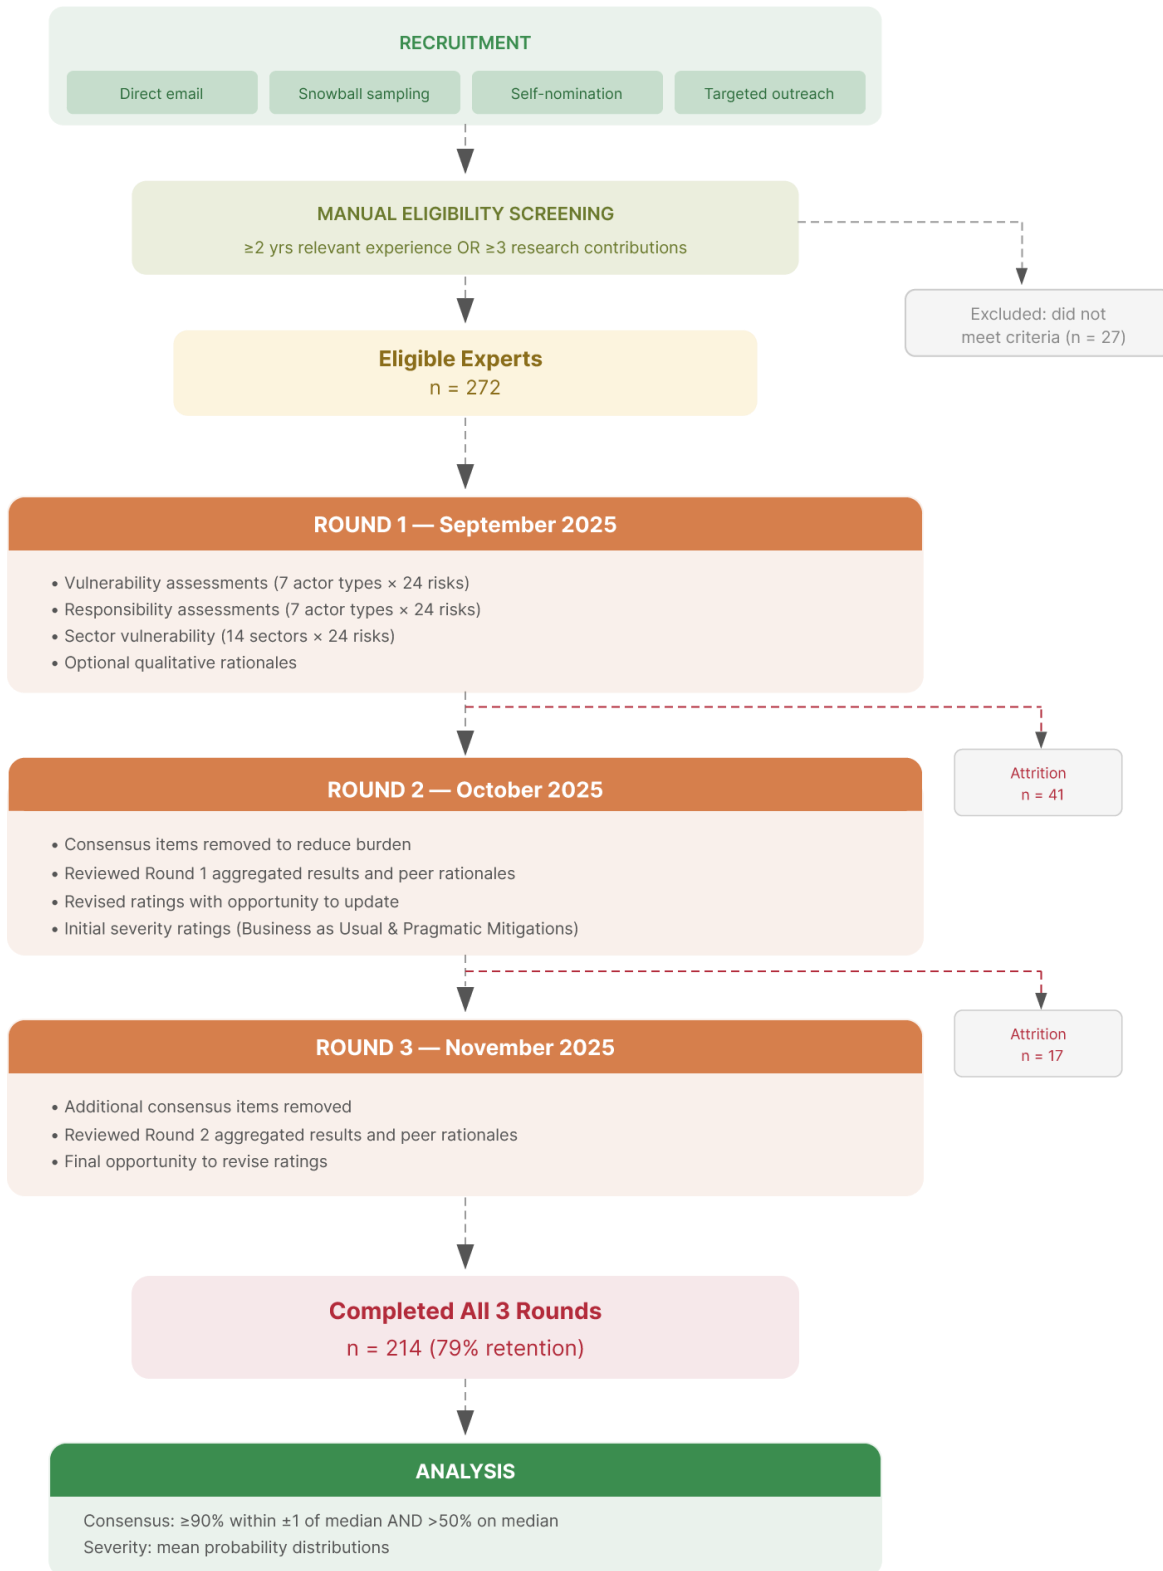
RECRUITMENT

Direct email

Snowball sampling

Self-nomination

Targeted outreach

MANUAL ELIGIBILITY SCREENING

≥2 yrs relevant experience OR ≥3 research contributions

Excluded: did not meet criteria (n = 27)

Eligible Experts

n = 272

ROUND 1 — September 2025

• Vulnerability assessments (7 actor types × 24 risks)
• Responsibility assessments (7 actor types × 24 risks)
• Sector vulnerability (14 sectors × 24 risks)
• Optional qualitative rationales

Attrition
n = 41

ROUND 2 — October 2025

• Consensus items removed to reduce burden
• Reviewed Round 1 aggregated results and peer rationales
• Revised ratings with opportunity to update
• Initial severity ratings (Business as Usual & Pragmatic Mitigations)

Attrition
n = 17

ROUND 3 — November 2025

• Additional consensus items removed
• Reviewed Round 2 aggregated results and peer rationales
• Final opportunity to revise ratings

Completed All 3 Rounds

n = 214 (79% retention)

ANALYSIS

Consensus: ≥90% within ±1 of median AND >50% on median
Severity: mean probability distributions